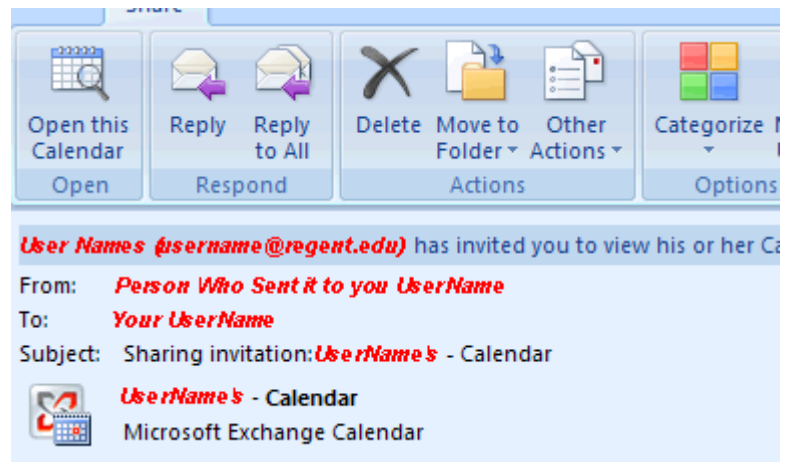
Share

Open this Calendar
Open

Reply
Reply to All
Respond

Delete
Move to Folder
Other Actions
Actions

Categorize
Options

User Names (username@regent.edu) has invited you to view his or her Ca

From: Person Who Sent it to you UserName
To: Your UserName
Subject: Sharing invitation: UserName's - Calendar

UserName's - Calendar
Microsoft Exchange Calendar